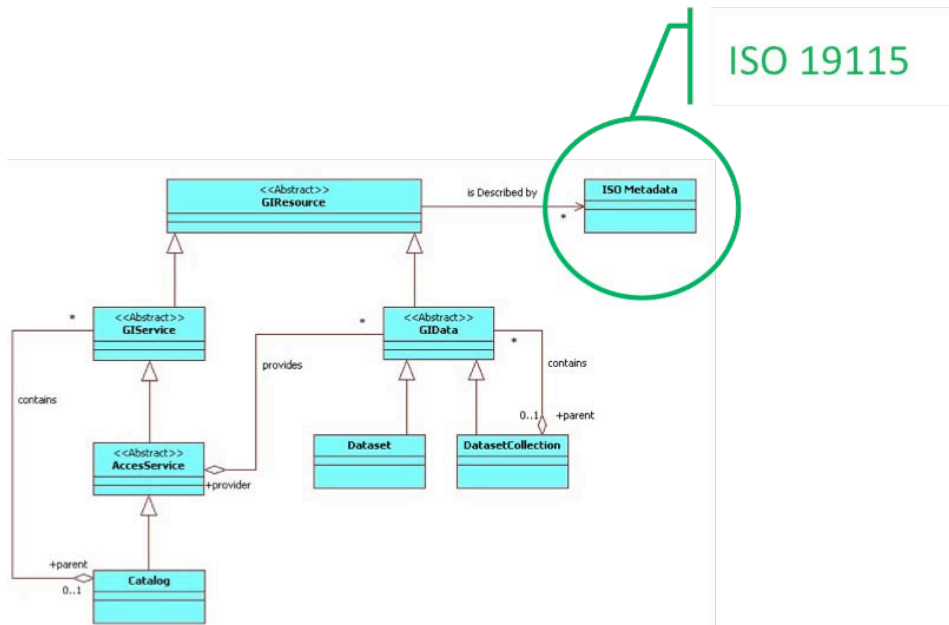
ISO 19115

<<Abstract>>
GIResource

is Described by

*

ISO Metadata

*

<<Abstract>>
GIService

*

<<Abstract>>
GIData

*

provides

contains

contains

0..1

+parent

<<Abstract>>
AccesService

+provider

Dataset

DatasetCollection

+parent

0..1

Catalog